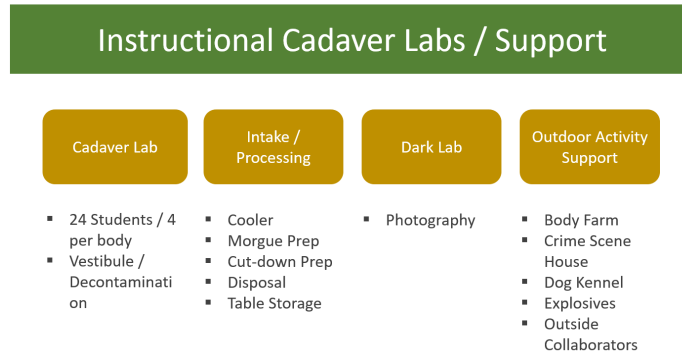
Instructional Cadaver Labs / Support

Cadaver Lab

- 24 Students / 4 per body
- Vestibule / Decontamination

Intake / Processing

- Cooler
- Morgue Prep
- Cut-down Prep
- Disposal
- Table Storage

Dark Lab

- Photography

Outdoor Activity Support

- Body Farm
- Crime Scene House
- Dog Kennel
- Explosives
- Outside Collaborators